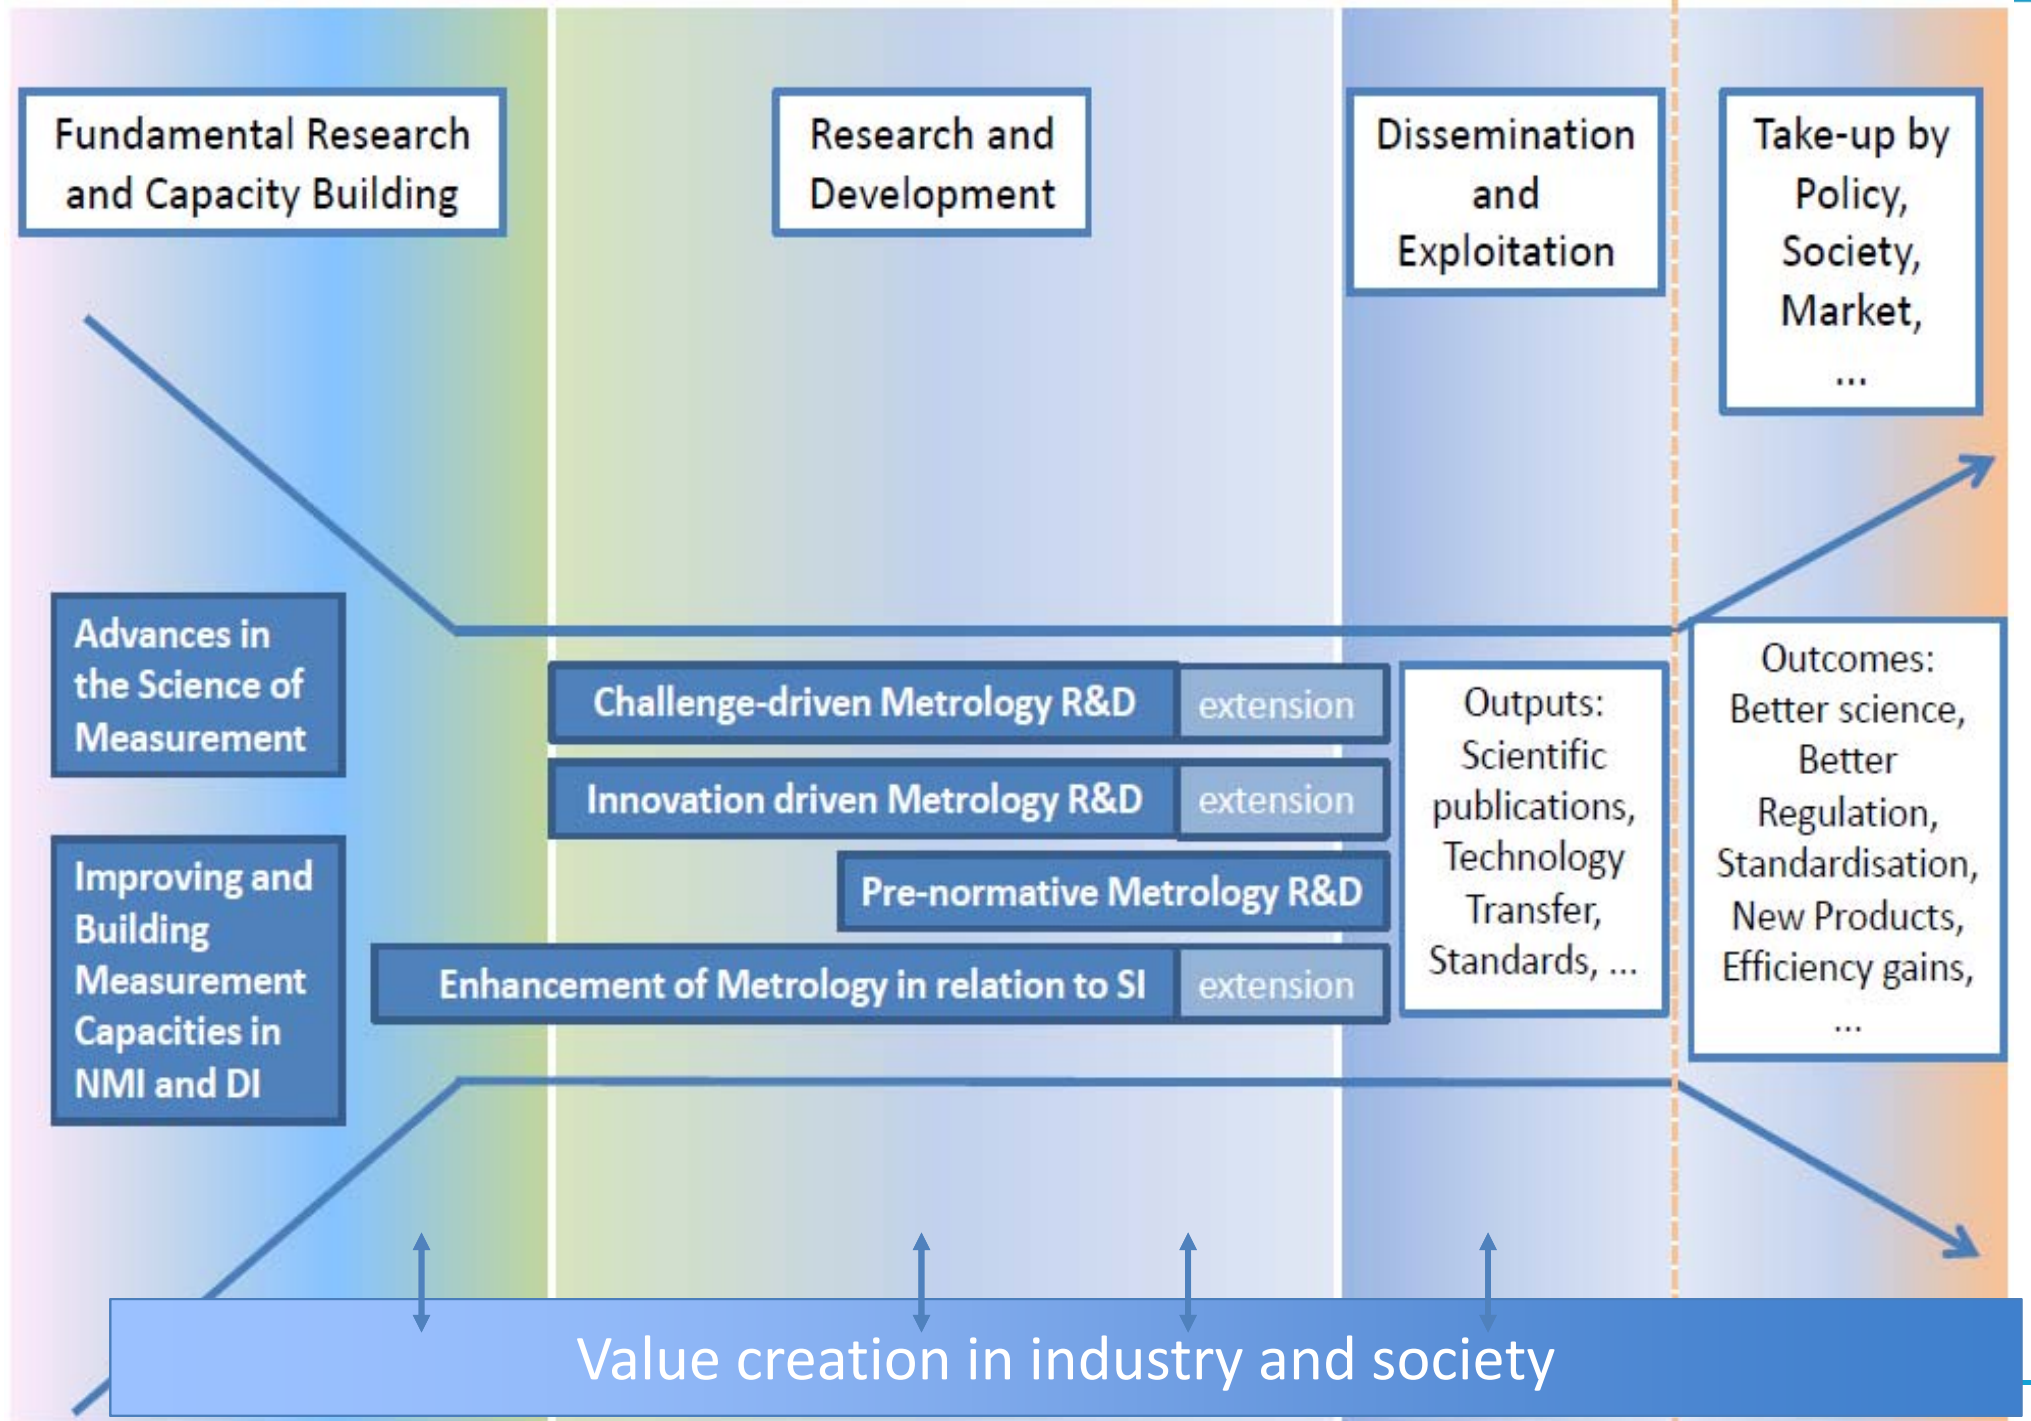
Fundamental Research and Capacity Building

Research and Development

Dissemination and Exploitation

Take-up by Policy, Society, Market, ...

Advances in the Science of Measurement

Improving and Building Measurement Capacities in NMI and DI

Challenge-driven Metrology R&D

extension

Innovation driven Metrology R&D

extension

Pre-normative Metrology R&D

Enhancement of Metrology in relation to SI

extension

Outputs: Scientific publications, Technology Transfer, Standards, ...

Outcomes: Better science, Better Regulation, Standardisation, New Products, Efficiency gains, ...

Value creation in industry and society